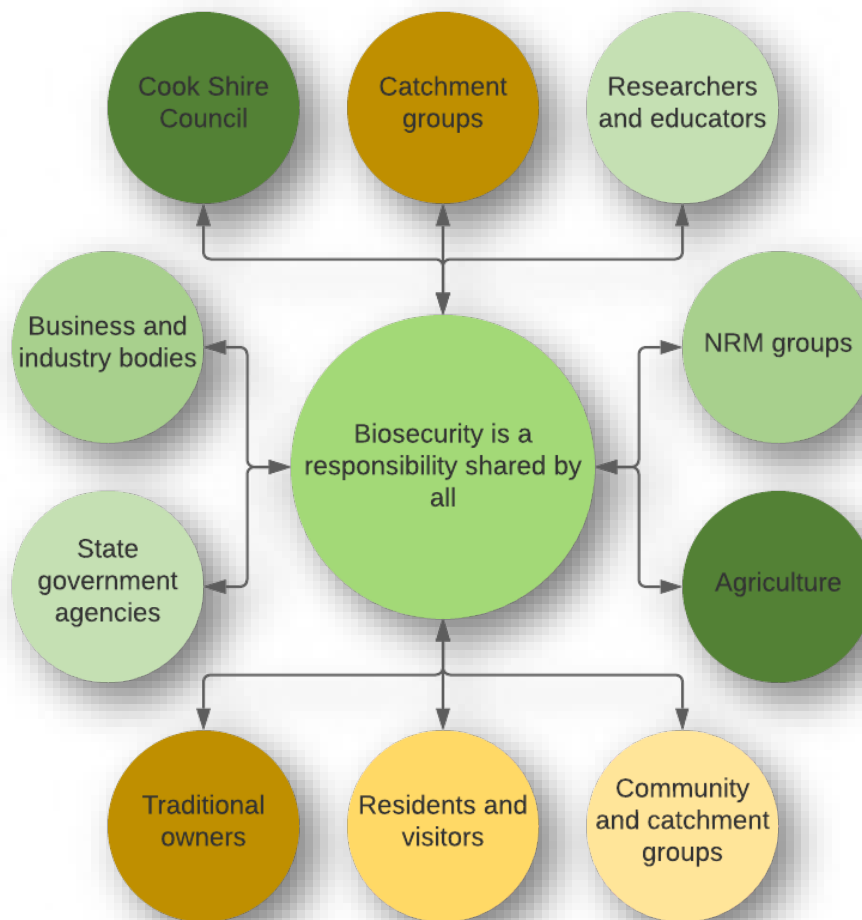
Cook Shire Council

Catchment groups

Researchers and educators

Business and industry bodies

Biosecurity is a responsibility shared by all

NRM groups

State government agencies

Agriculture

Traditional owners

Residents and visitors

Community and catchment groups